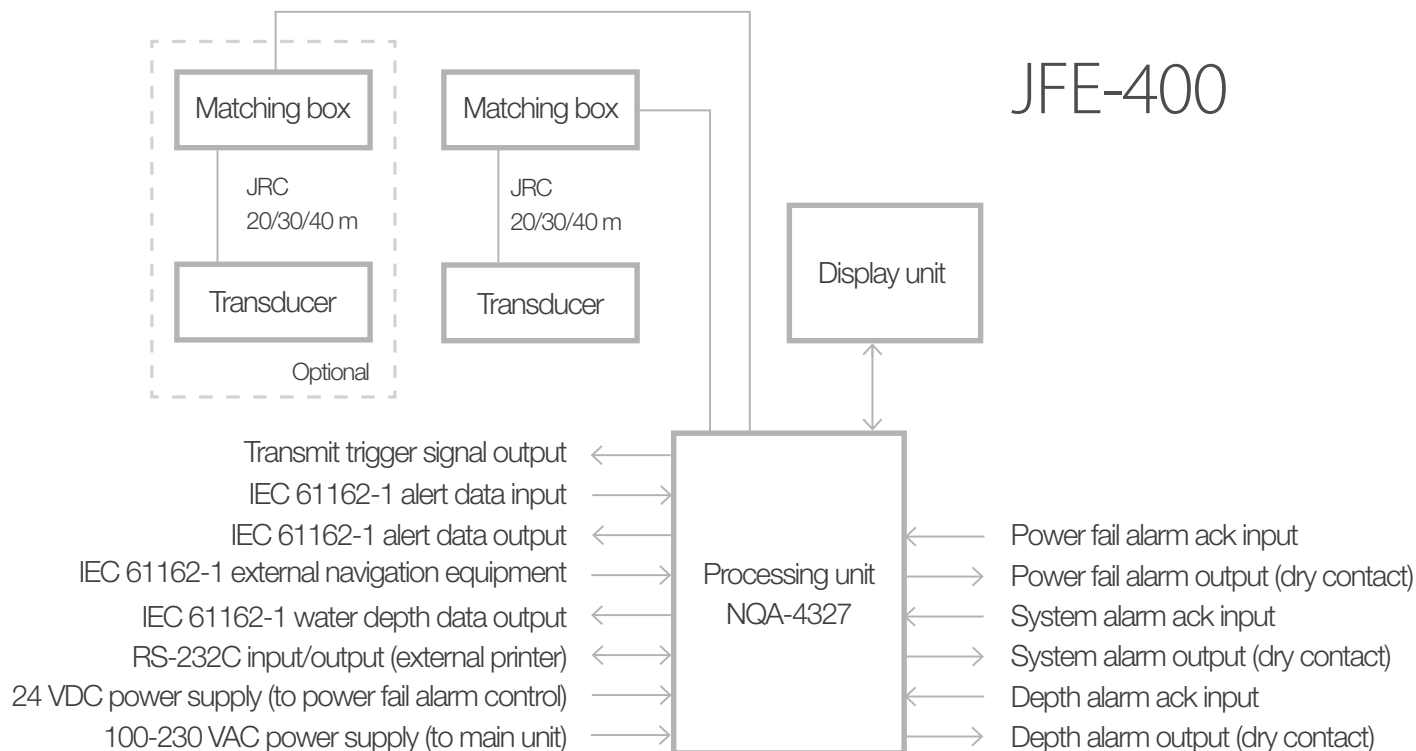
JFE-400

Matching box

JRC
20/30/40 m

Transducer

Optional

Matching box

JRC
20/30/40 m

Transducer

Display unit

Processing unit
NQA-4327

Transmit trigger signal output
IEC 61162-1 alert data input
IEC 61162-1 alert data output
IEC 61162-1 external navigation equipment
IEC 61162-1 water depth data output
RS-232C input/output (external printer)
24 VDC power supply (to power fail alarm control)
100-230 VAC power supply (to main unit)

Power fail alarm ack input
Power fail alarm output (dry contact)
System alarm ack input
System alarm output (dry contact)
Depth alarm ack input
Depth alarm output (dry contact)